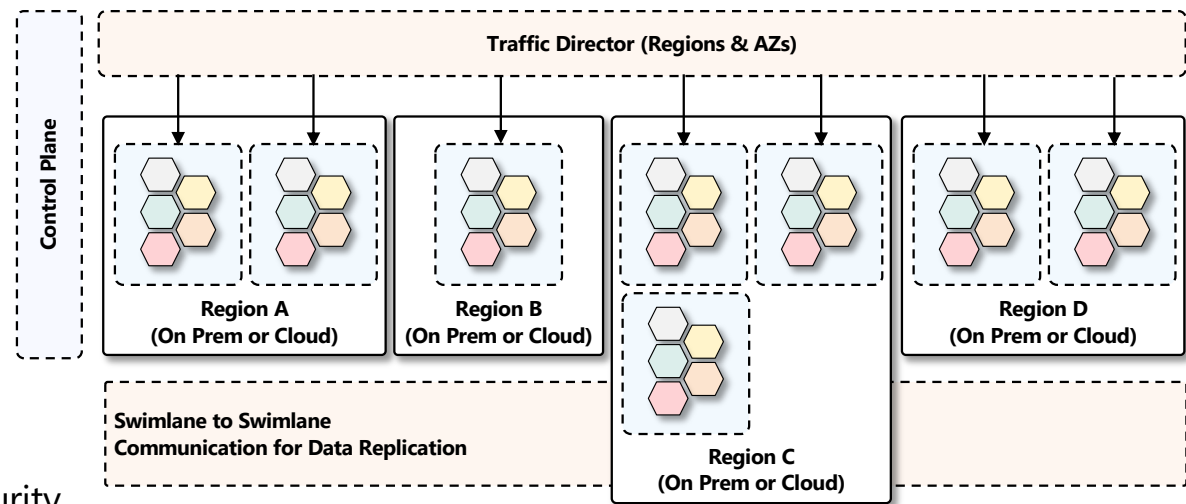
Control Plane

Traffic Director (Regions & AZs)

Region A
(On Prem or Cloud)

Region B
(On Prem or Cloud)

Region D
(On Prem or Cloud)

Swimlane to Swimlane
Communication for Data Replication

Region C
(On Prem or Cloud)

urity